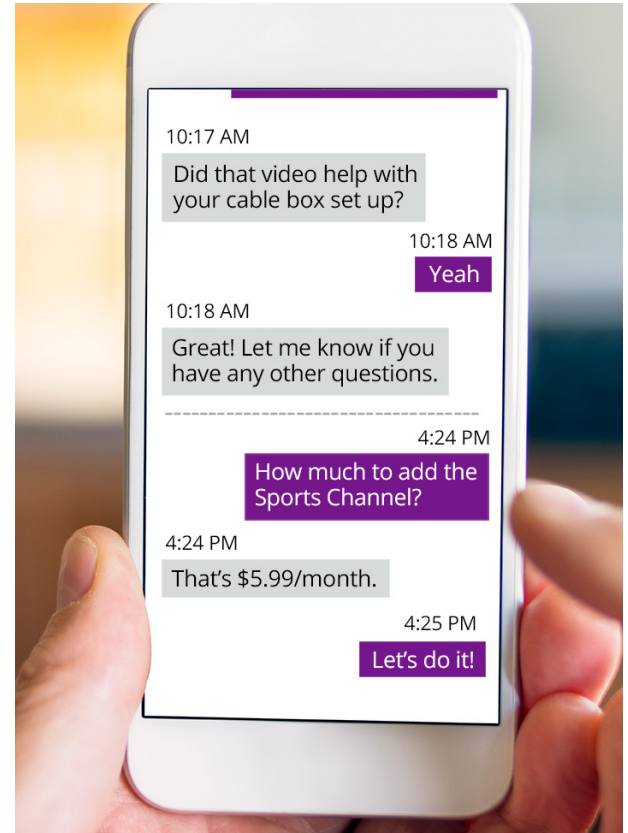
10:17 AM

Did that video help with your cable box set up?

10:18 AM

Yeah

10:18 AM

Great! Let me know if you have any other questions.

4:24 PM

How much to add the Sports Channel?

4:24 PM

That's \$5.99/month.

4:25 PM

Let's do it!